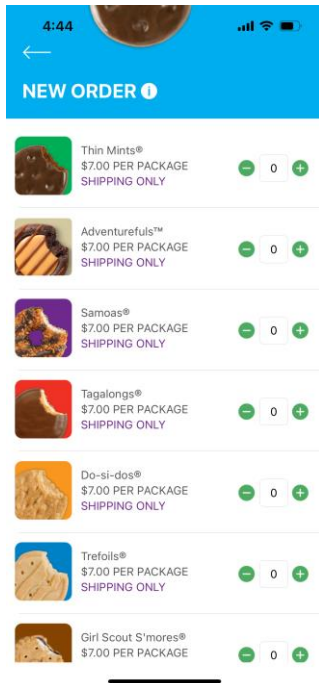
4:44

NEW ORDER

Thin Mints®
$7.00 PER PACKAGE
SHIPPING ONLY
0

Adventurefuls™
$7.00 PER PACKAGE
SHIPPING ONLY
0

Samoas®
$7.00 PER PACKAGE
SHIPPING ONLY
0

Tagalongs®
$7.00 PER PACKAGE
SHIPPING ONLY
0

Do-si-dos®
$7.00 PER PACKAGE
SHIPPING ONLY
0

Trefoils®
$7.00 PER PACKAGE
SHIPPING ONLY
0

Girl Scout S'mores®
$7.00 PER PACKAGE
0